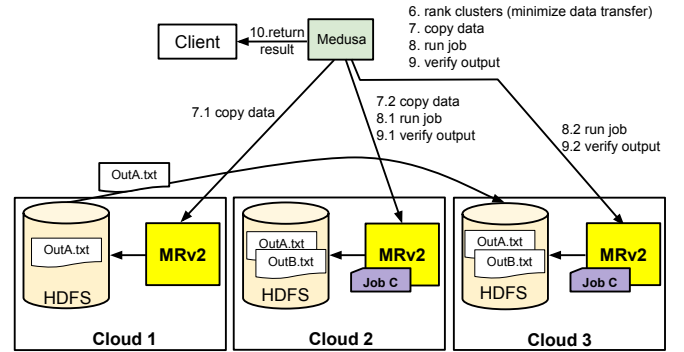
6. rank clusters (minimize data transfer)
7. copy data
8. run job
9. verify output

Client

10.return result

Medusa

7.1 copy data

7.2 copy data
8.1 run job
9.1 verify output

8.2 run job
9.2 verify output

OutA.txt

OutA.txt

HDFS

MRv2

Cloud 1

OutA.txt
OutB.txt

HDFS

MRv2

Job C

Cloud 2

OutA.txt
OutB.txt

HDFS

MRv2

Job C

Cloud 3